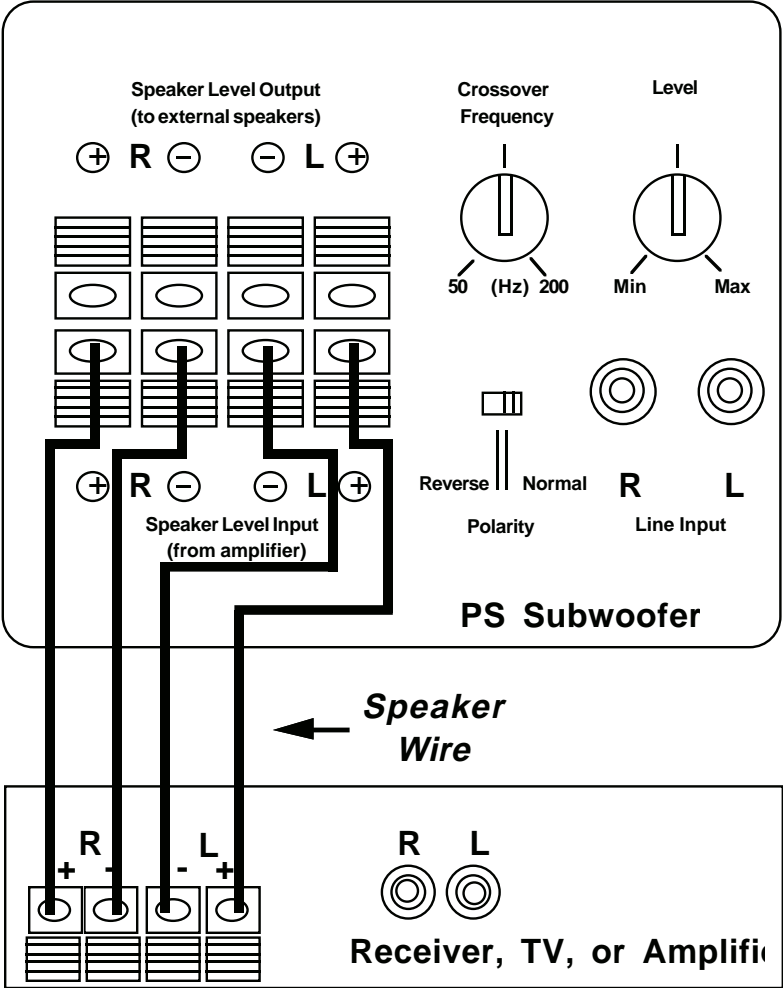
Speaker Level Output
(to external speakers)

Crossover Frequency

Level

+ R − − L +

50 (Hz) 200

Min Max

+ R − − L +

Speaker Level Input
(from amplifier)

Reverse Normal

Polarity

R L

Line Input

PS Subwoofer

Speaker Wire

R L
+ - - +

R L

Receiver, TV, or Amplifi